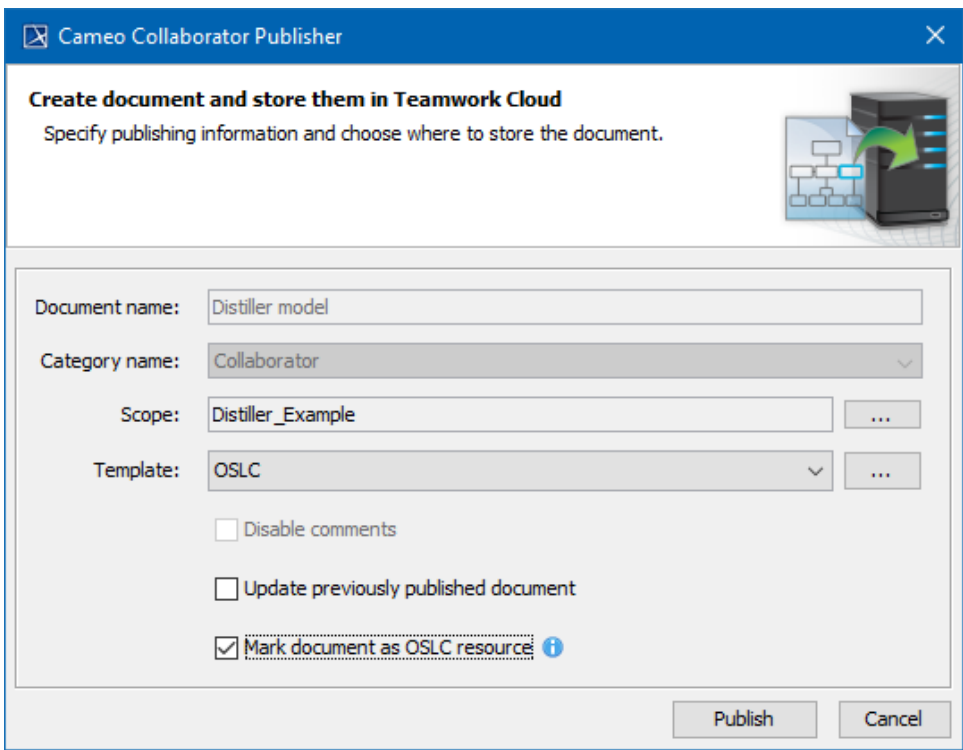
Cameo Collaborator Publisher

Create document and store them in Teamwork Cloud

Specify publishing information and choose where to store the document.

Document name: Distiller model

Category name: Collaborator

Scope: Distiller_Example ...

Template: OSLC ...

Disable comments

Update previously published document

Mark document as OSLC resource

Publish Cancel